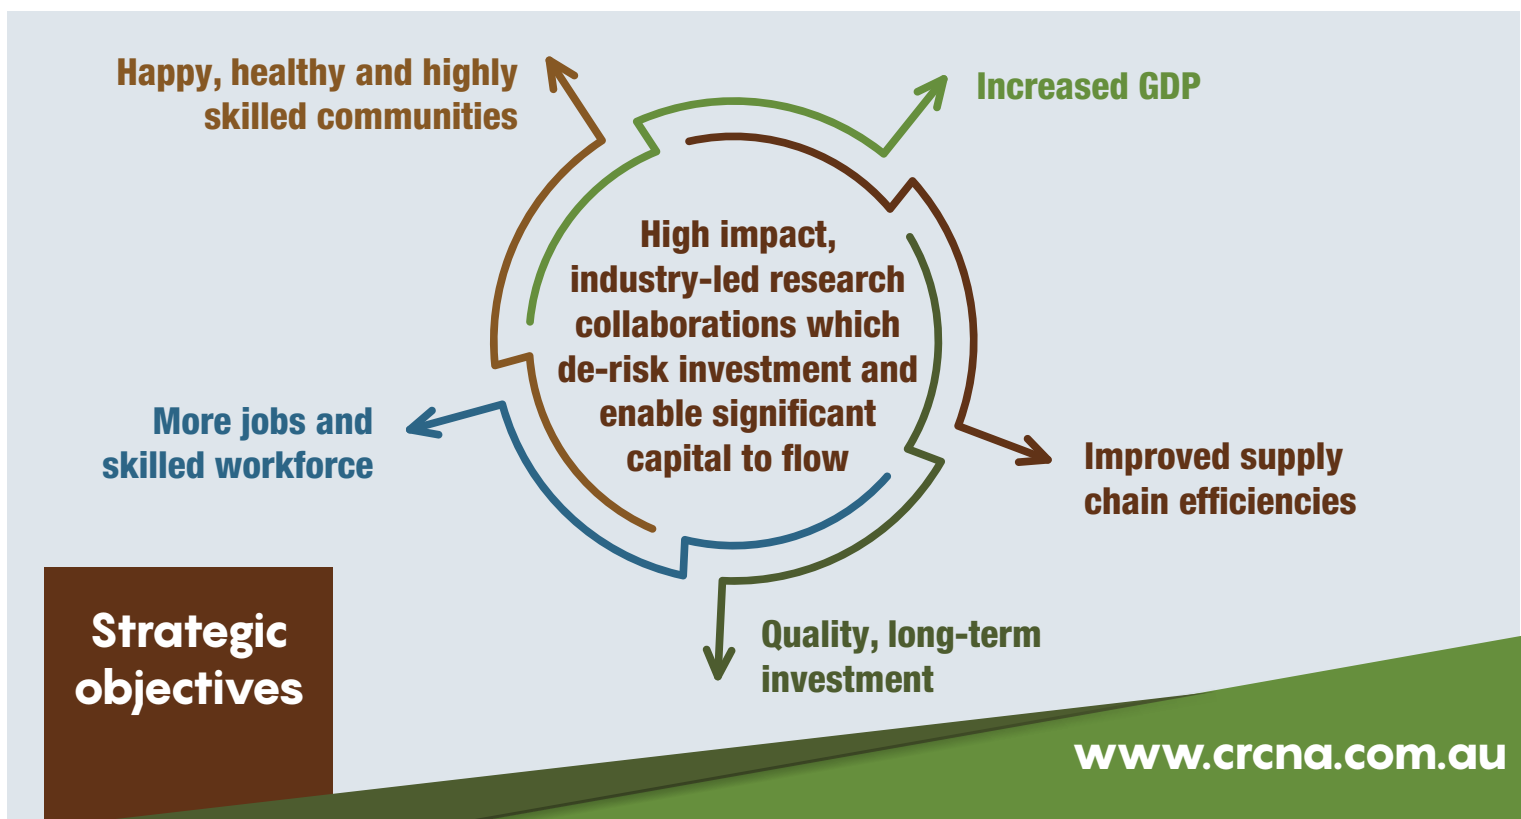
Happy, healthy and highly skilled communities

Increased GDP

High impact, industry-led research collaborations which de-risk investment and enable significant capital to flow

More jobs and skilled workforce

Improved supply chain efficiencies

Quality, long-term investment

Strategic objectives

www.crcna.com.au